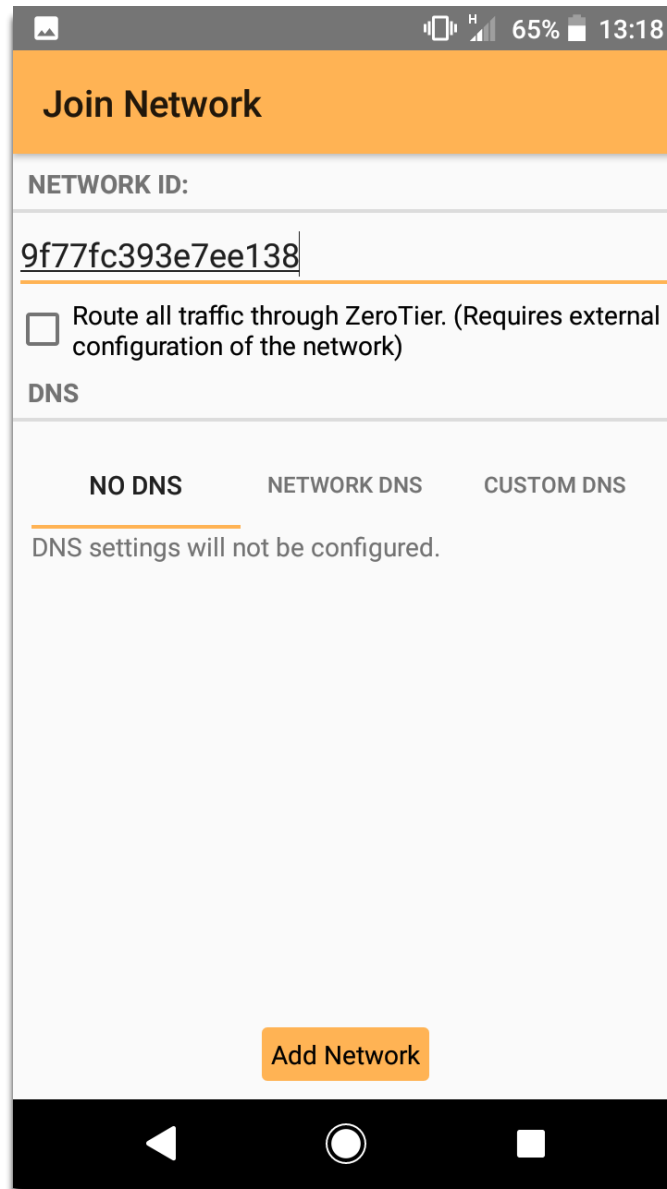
H 65% 13:18

Join Network

NETWORK ID:

9f77fc393e7ee138

Route all traffic through ZeroTier. (Requires external configuration of the network)

DNS

NO DNS

NETWORK DNS

CUSTOM DNS

DNS settings will not be configured.

Add Network